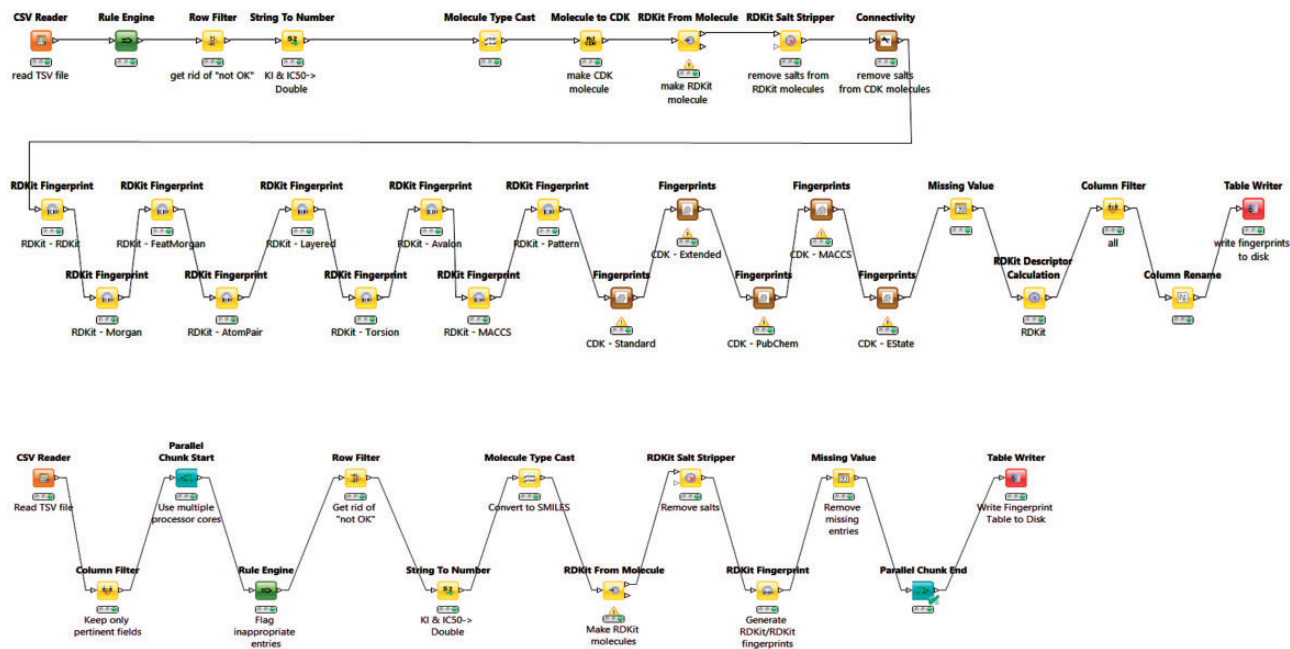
CSV Reader
read TSV file

Rule Engine

Row Filter
get rid of "not OK"

String To Number
KI & IC50-> Double

Molecule Type Cast

Molecule to CDK
make CDK molecule

RDKit From Molecule
make RDKit molecule

RDKit Salt Stripper
remove salts from RDKit molecules

Connectivity
remove salts from CDK molecules

RDKit Fingerprint
RDKit - RDKit

RDKit Fingerprint
RDKit - Morgan

RDKit Fingerprint
RDKit - FeatMorgan

RDKit Fingerprint
RDKit - AtomPair

RDKit Fingerprint
RDKit - Layered

RDKit Fingerprint
RDKit - Torsion

RDKit Fingerprint
RDKit - Avalon

RDKit Fingerprint
RDKit - MACCS

RDKit Fingerprint
RDKit - Pattern

Fingerprints
CDK - Standard

Fingerprints
CDK - Extended

Fingerprints
CDK - PubChem

Fingerprints
CDK - MACCS

Fingerprints
CDK - EState

Missing Value

RDKit Descriptor Calculation
RDKit

Column Filter
all

Column Rename

Table Writer
write fingerprints to disk

CSV Reader
Read TSV file

Column Filter
Keep only pertinent fields

Parallel Chunk Start
Use multiple processor cores

Rule Engine
Flag inappropriate entries

Row Filter
Get rid of "not OK"

String To Number
KI & IC50-> Double

Molecule Type Cast
Convert to SMILES

RDKit From Molecule
Make RDKit molecules

RDKit Salt Stripper
Remove salts

RDKit Fingerprint
Generate RDKit/RDKit fingerprints

Missing Value
Remove missing entries

Parallel Chunk End

Table Writer
Write Fingerprint Table to Disk